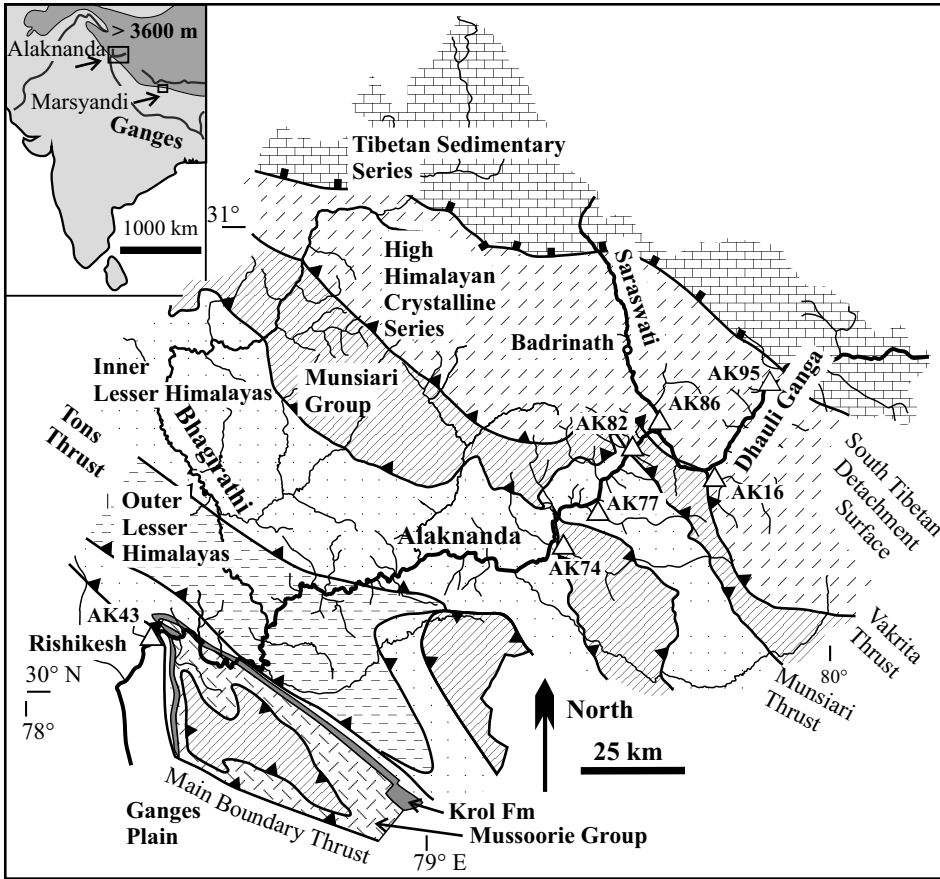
> 3600 m
Alaknanda
Marsyandi
Ganges
1000 km

31°

Tibetan Sedimentary Series

High Himalayan Crystalline Series

Badrinath

Saraswati

AK95

AK86

Dhauli Ganga

AK82

Inner Lesser Himalayas

Munsiari Group

Tons Thrust

Bhagirathi

South Tibetan Detachment Surface

AK16

AK77

Outer Lesser Himalayas

Alaknanda

AK74

AK43

Rishikesh

30° N

78°

Vakrita Thrust

80°

Munsiari Thrust

North

25 km

Main Boundary Thrust

Ganges Plain

Krol Fm

Mussoorie Group

79° E